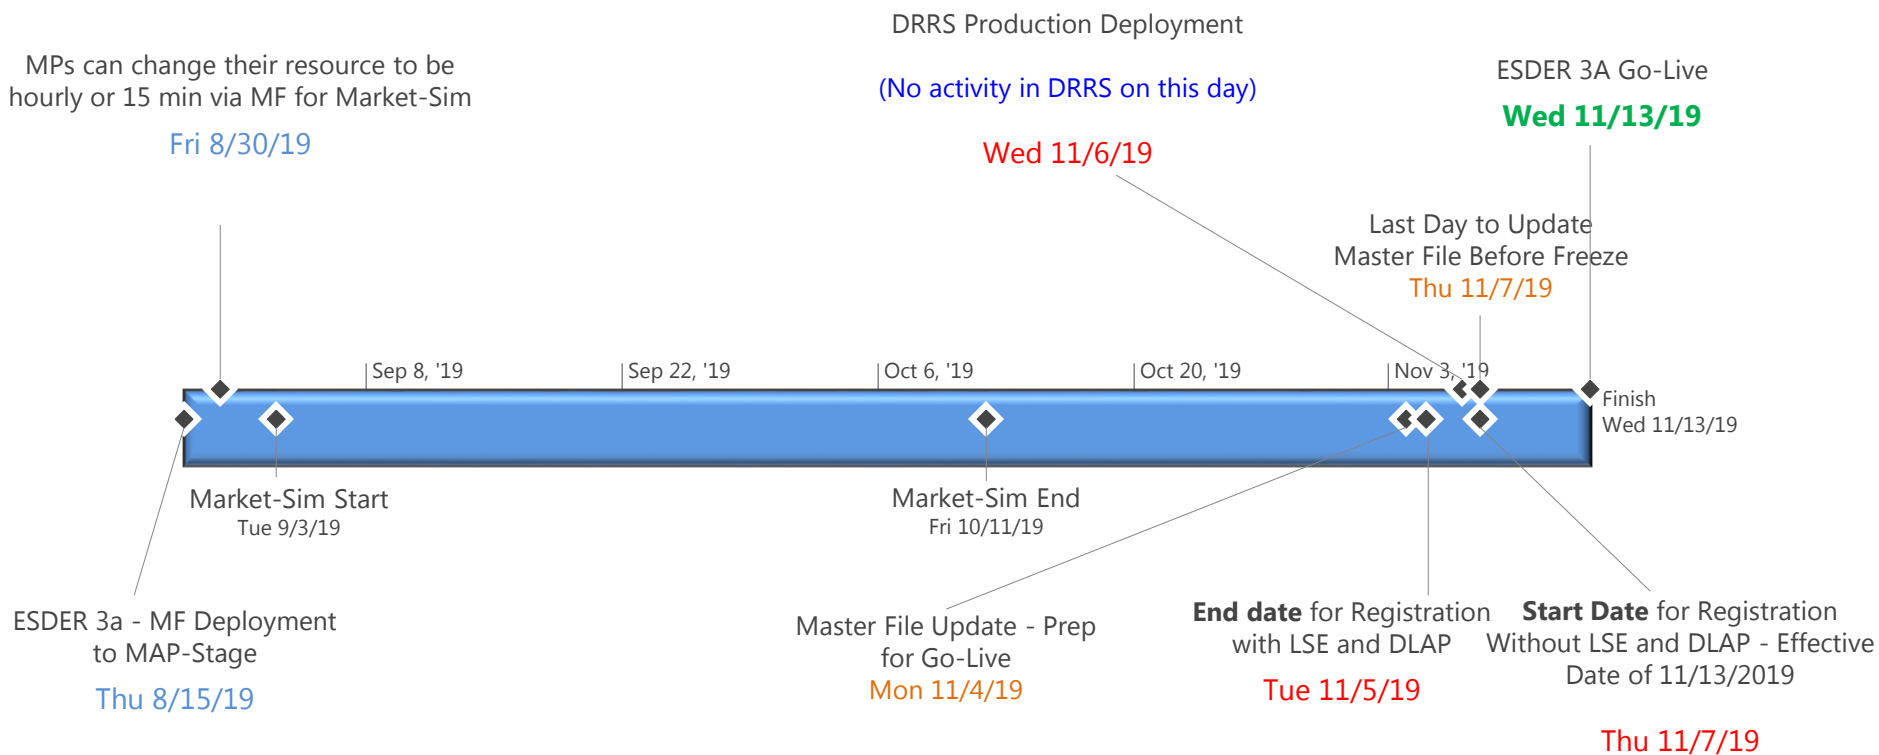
DRRS Production Deployment

(No activity in DRRS on this day)

Wed 11/6/19

MPs can change their resource to be hourly or 15 min via MF for Market-Sim

Fri 8/30/19

ESDER 3A Go-Live

Wed 11/13/19

Last Day to Update Master File Before Freeze

Thu 11/7/19

Sep 8, '19

Sep 22, '19

Oct 6, '19

Oct 20, '19

Nov 3, '19

Finish
Wed 11/13/19

Market-Sim Start
Tue 9/3/19

Market-Sim End
Fri 10/11/19

ESDER 3a - MF Deployment to MAP-Stage

Thu 8/15/19

Master File Update - Prep for Go-Live
Mon 11/4/19

**End date** for Registration with LSE and DLAP

Tue 11/5/19

**Start Date** for Registration Without LSE and DLAP - Effective Date of 11/13/2019

Thu 11/7/19